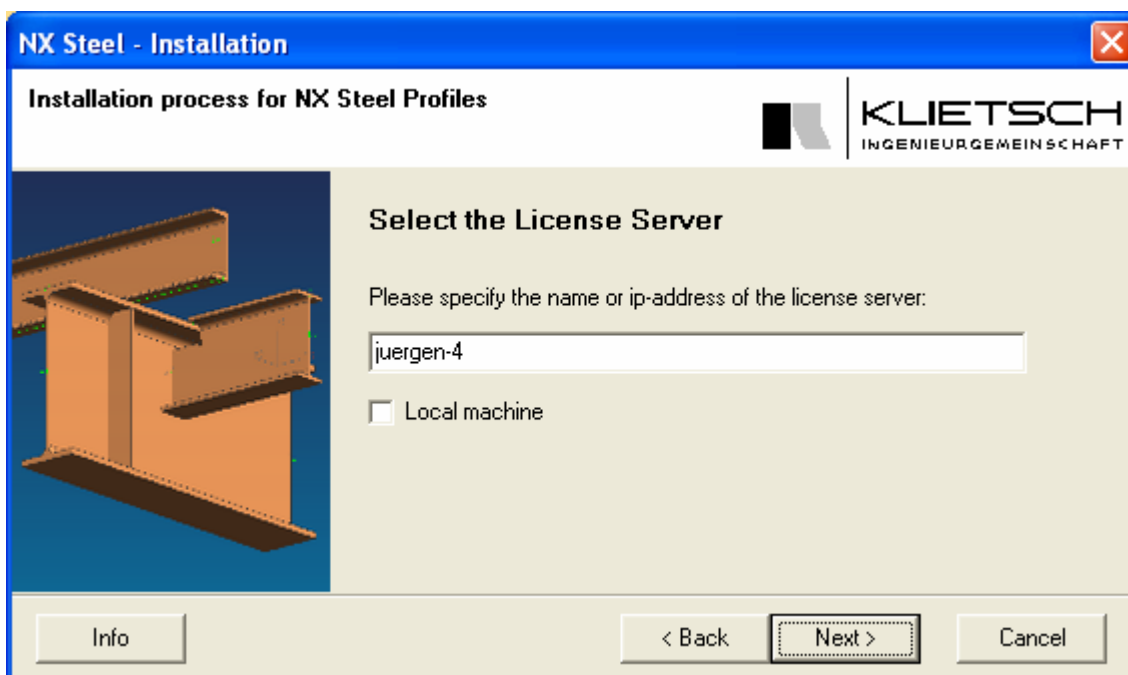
NX Steel - Installation

Installation process for NX Steel Profiles

KLIETSCH
INGENIEURGEMEINSCHAFT

Select the License Server

Please specify the name or ip-address of the license server:

juergen-4

Local machine

Info

< Back

Next >

Cancel